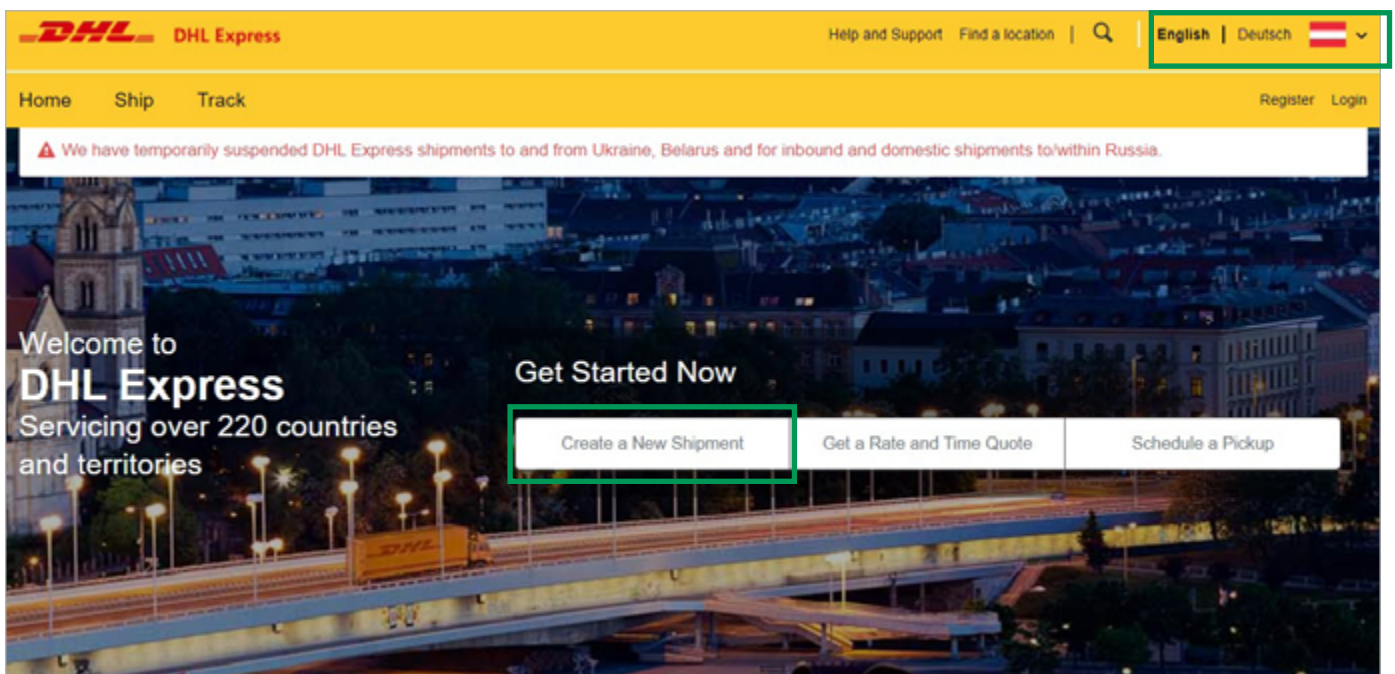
DHL DHL Express

Help and Support Find a location | English | Deutsch

Home Ship Track

Register Login

We have temporarily suspended DHL Express shipments to and from Ukraine, Belarus and for inbound and domestic shipments to/within Russia.

Welcome to
DHL Express
Servicing over 220 countries and territories

Get Started Now

Create a New Shipment

Get a Rate and Time Quote

Schedule a Pickup

DHL